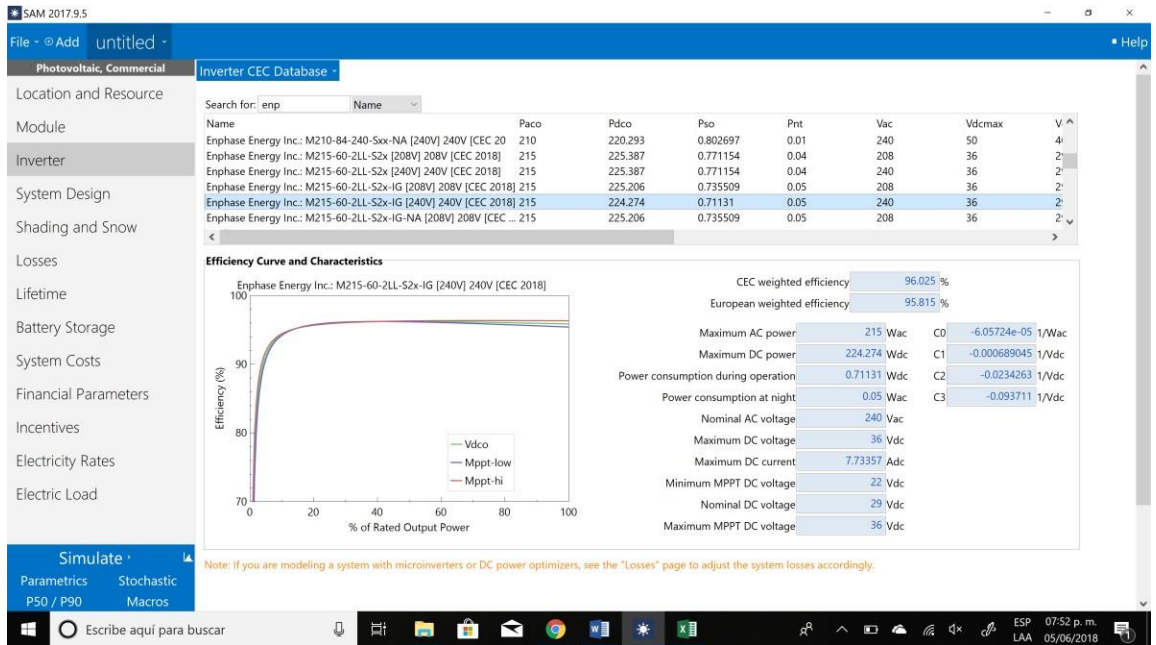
SAM 2017.9.5

File · ⊕ Add untitled ·

• Help

Photovoltaic, Commercial

Location and Resource

Module

Inverter

System Design

Shading and Snow

Losses

Lifetime

Battery Storage

System Costs

Financial Parameters

Incentives

Electricity Rates

Electric Load

Simulate ·

Parametrics Stochastic

P50 / P90 Macros

Inverter CEC Database ·

Search for: enp Name

| Name | Paco | Pdco | Pso | Pnt | Vac | Vdcmax | V |
|---|---|---|---|---|---|---|---|
| Enphase Energy Inc.: M210-84-240-Sxx-NA [240V] 240V [CEC 20 | 210 | 220.293 | 0.802697 | 0.01 | 240 | 50 | 4 |
| Enphase Energy Inc.: M215-60-2LL-S2x [208V] 208V [CEC 2018] | 215 | 225.387 | 0.771154 | 0.04 | 208 | 36 | 2 |
| Enphase Energy Inc.: M215-60-2LL-S2x [240V] 240V [CEC 2018] | 215 | 225.387 | 0.771154 | 0.04 | 240 | 36 | 2 |
| Enphase Energy Inc.: M215-60-2LL-S2x-IG [208V] 208V [CEC 2018] | 215 | 225.206 | 0.735509 | 0.05 | 208 | 36 | 2 |
| Enphase Energy Inc.: M215-60-2LL-S2x-IG [240V] 240V [CEC 2018] | 215 | 224.274 | 0.71131 | 0.05 | 240 | 36 | 2 |
| Enphase Energy Inc.: M215-60-2LL-S2x-IG-NA [208V] 208V [CEC ... | 215 | 225.206 | 0.735509 | 0.05 | 208 | 36 | 2 |

Efficiency Curve and Characteristics

Enphase Energy Inc.: M215-60-2LL-S2x-IG [240V] 240V [CEC 2018]

100
90
80
70
Efficiency (%)
0 20 40 60 80 100
% of Rated Output Power
Vdco
Mppt-low
Mppt-hi

CEC weighted efficiency 96.025 %
European weighted efficiency 95.815 %
Maximum AC power 215 Wac
Maximum DC power 224.274 Wdc
Power consumption during operation 0.71131 Wdc
Power consumption at night 0.05 Wac
Nominal AC voltage 240 Vac
Maximum DC voltage 36 Vdc
Maximum DC current 7.73357 Adc
Minimum MPPT DC voltage 22 Vdc
Nominal DC voltage 29 Vdc
Maximum MPPT DC voltage 36 Vdc

C0 -6.05724e-05 1/Wac
C1 -0.000689045 1/Vdc
C2 -0.0234263 1/Vdc
C3 -0.093711 1/Vdc

Note: If you are modeling a system with microinverters or DC power optimizers, see the "Losses" page to adjust the system losses accordingly.

Escribe aquí para buscar

ESP LAA 07:52 p. m. 05/06/2018